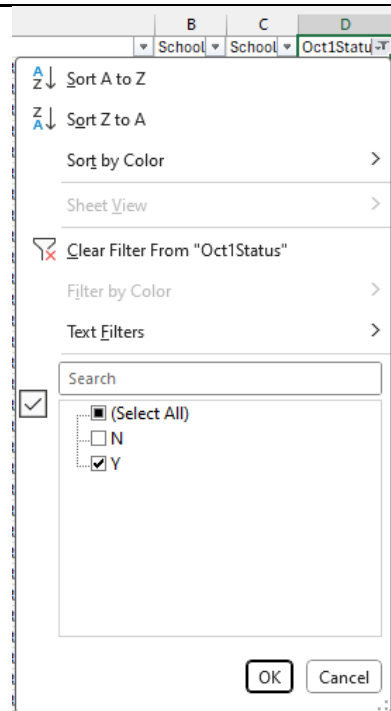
| B | C | D |
|---|---|---|
| School | School | Oct1Statu |

Sort A to Z

Sort Z to A

Sort by Color

Sheet View

Clear Filter From "Oct1Status"

Filter by Color

Text Filters

Search

(Select All)

N

Y

OK

Cancel